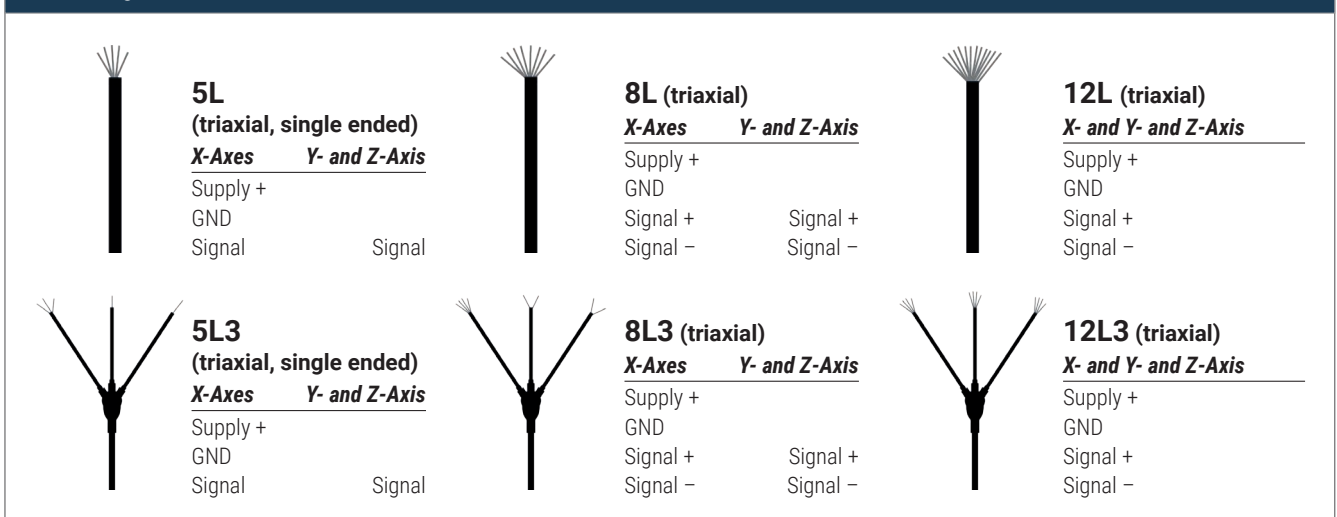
**5L**
**(triaxial, single ended)**

| *X-Axes* | *Y- and Z-Axis* |
|---|---|
| Supply + | |
| GND | |
| Signal | Signal |

**8L (triaxial)**

| *X-Axes* | *Y- and Z-Axis* |
|---|---|
| Supply + | |
| GND | |
| Signal + | Signal + |
| Signal – | Signal – |

**12L (triaxial)**

| *X- and Y- and Z-Axis* |
|---|
| Supply + |
| GND |
| Signal + |
| Signal – |

**5L3**
**(triaxial, single ended)**

| *X-Axes* | *Y- and Z-Axis* |
|---|---|
| Supply + | |
| GND | |
| Signal | Signal |

**8L3 (triaxial)**

| *X-Axes* | *Y- and Z-Axis* |
|---|---|
| Supply + | |
| GND | |
| Signal + | Signal + |
| Signal – | Signal – |

**12L3 (triaxial)**

| *X- and Y- and Z-Axis* |
|---|
| Supply + |
| GND |
| Signal + |
| Signal – |